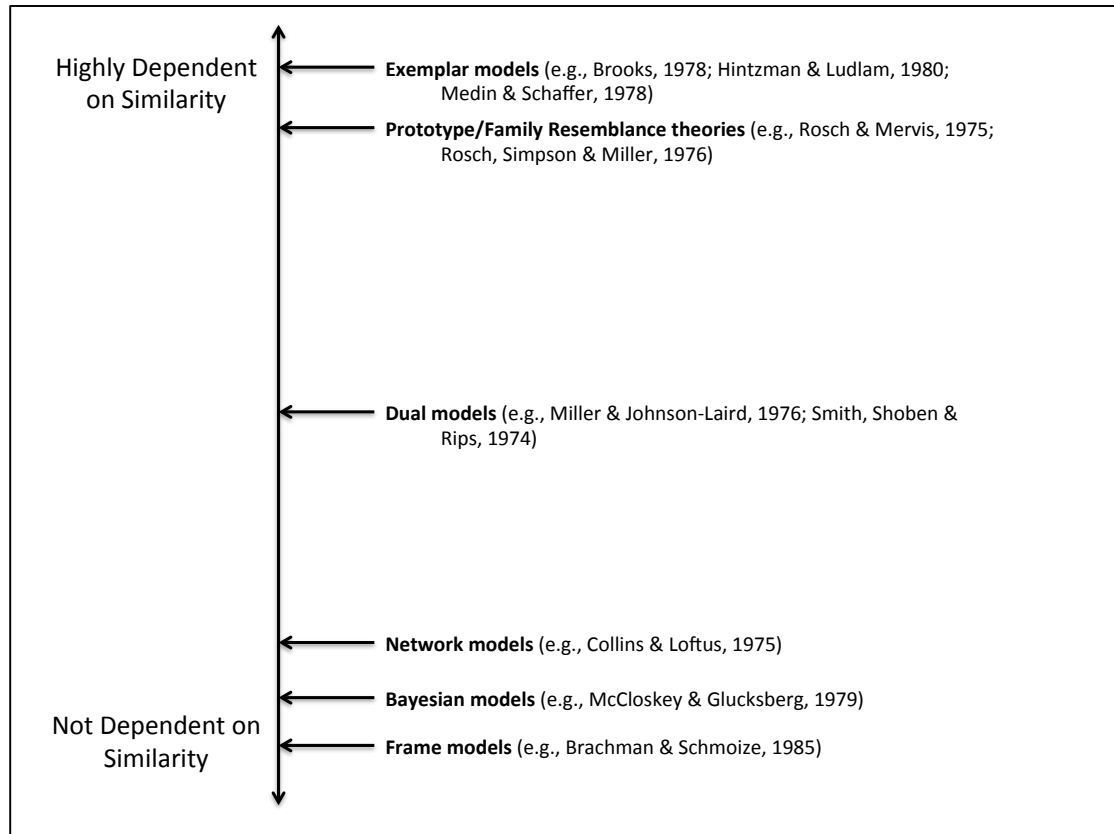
Highly Dependent on Similarity

**Exemplar models** (e.g., Brooks, 1978; Hintzman & Ludlam, 1980; Medin & Schaffer, 1978)

**Prototype/Family Resemblance theories** (e.g., Rosch & Mervis, 1975; Rosch, Simpson & Miller, 1976)

**Dual models** (e.g., Miller & Johnson-Laird, 1976; Smith, Shoben & Rips, 1974)

**Network models** (e.g., Collins & Loftus, 1975)

**Bayesian models** (e.g., McCloskey & Glucksberg, 1979)

Not Dependent on Similarity

**Frame models** (e.g., Brachman & Schmoize, 1985)